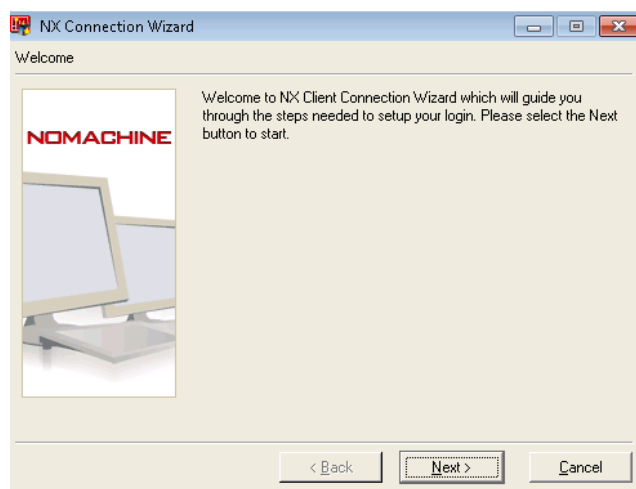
NX Connection Wizard

Welcome

NOMACHINE

Welcome to NX Client Connection Wizard which will guide you through the steps needed to setup your login. Please select the Next button to start.

< Back

Next >

Cancel